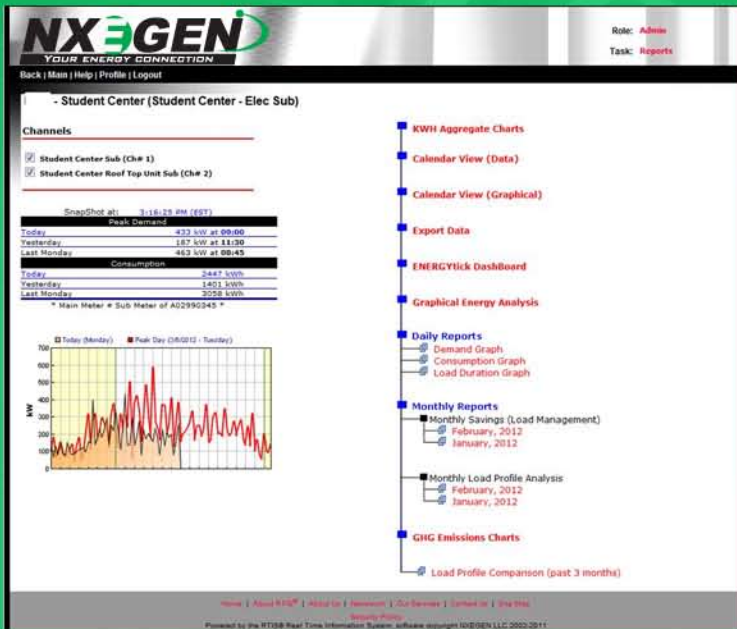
NXEGEN
YOUR ENERGY CONNECTION

Role: Admin
Task: Reports

Back | Main | Help | Profile | Logout

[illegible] - Student Center (Student Center - Elec Sub)

Channels

Student Center Sub (Ch# 1)
Student Center Roof Top Unit Sub (Ch# 2)

SnapShot at: 3:16:25 PM (EST)

| Peak Demand | |
|---|---|
| Today | 433 kW at 09:00 |
| Yesterday | 187 kW at 11:30 |
| Last Monday | 463 kW at 08:45 |

| Consumption | |
|---|---|
| Today | 2447 kWh |
| Yesterday | 1401 kWh |
| Last Monday | 3058 kWh |

* Main Meter # Sub Meter of A02990345 *

Today (Monday) Peak Day (2/6/2012 - Tuesday)

700
600
500
400
300
200
100
0
kW

KWH Aggregate Charts

Calendar View (Data)

Calendar View (Graphical)

Export Data

ENERGYtick DashBoard

Graphical Energy Analysis

Daily Reports
Demand Graph
Consumption Graph
Load Duration Graph

Monthly Reports
Monthly Savings (Load Management)
February, 2012
January, 2012

Monthly Load Profile Analysis
February, 2012
January, 2012

GHG Emissions Charts

Load Profile Comparison (past 3 months)

Home | About RTIS® | About Us | Newsroom | Our Services | Contact Us | Site Map
Security Policy
Powered by the RTIS® Real Time Information System; software copyright NXEGEN LLC 2002-2011